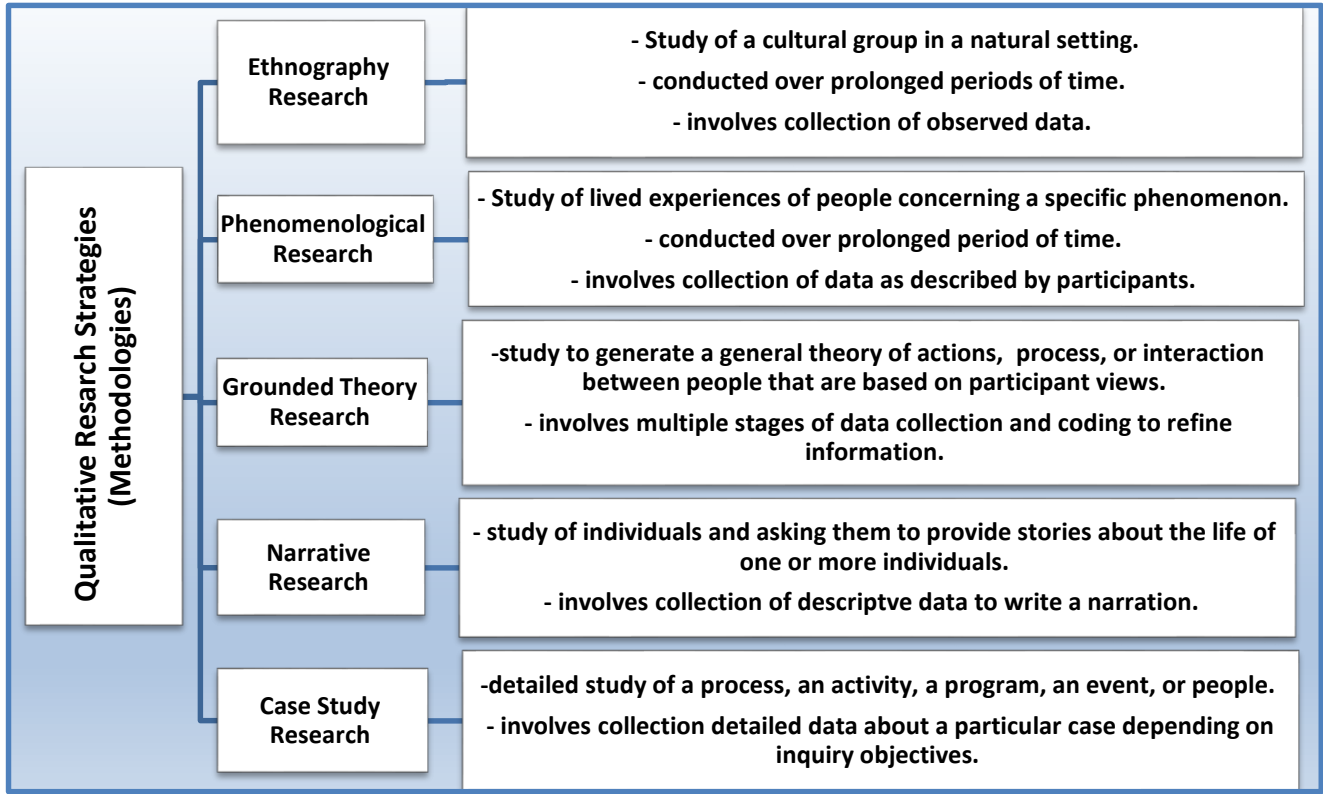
Qualitative Research Strategies (Methodologies)

Ethnography Research

- Study of a cultural group in a natural setting.
- conducted over prolonged periods of time.
- involves collection of observed data.

Phenomenological Research

- Study of lived experiences of people concerning a specific phenomenon.
- conducted over prolonged period of time.
- involves collection of data as described by participants.

Grounded Theory Research

-study to generate a general theory of actions, process, or interaction between people that are based on participant views.
- involves multiple stages of data collection and coding to refine information.

Narrative Research

- study of individuals and asking them to provide stories about the life of one or more individuals.
- involves collection of descriptve data to write a narration.

Case Study Research

-detailed study of a process, an activity, a program, an event, or people.
- involves collection detailed data about a particular case depending on inquiry objectives.